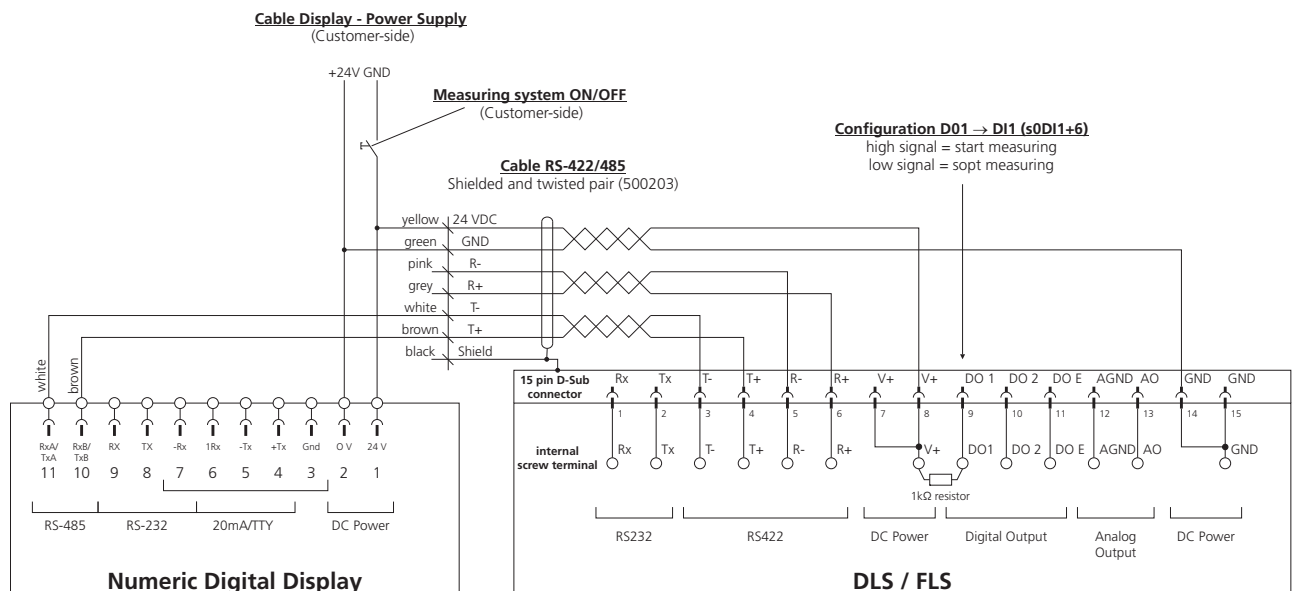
Cable Display - Power Supply
(Customer-side)

+24V GND

Measuring system ON/OFF
(Customer-side)

Configuration D01 → DI1 (s0DI1+6)
high signal = start measuring
low signal = sopt measuring

Cable RS-422/485
Shielded and twisted pair (500203)

yellow 24 VDC
green GND
pink R-
grey R+
white T-
brown T+
black Shield

white
brown

RxA/TxA 11
RxB/TxB 10
RX 9
TX 8
-Rx 7
1Rx 6
-Tx 5
+Tx 4
Gnd 3
0 V 2
24 V 1

RS-485
RS-232
20mA/TTY
DC Power

Numeric Digital Display

15 pin D-Sub connector
Rx 1
Tx 2
T- 3
T+ 4
R- 5
R+ 6
V+ 7
V+ 8
DO 1 9
DO 2 10
DO E 11
AGND 12
AO 13
GND 14
GND 15

internal screw terminal
Rx Tx T- T+ R- R+ V+ DO1 DO 2 DO E AGND AO GND

1kΩ resistor

RS232
RS422
DC Power
Digital Output
Analog Output
DC Power

DLS / FLS